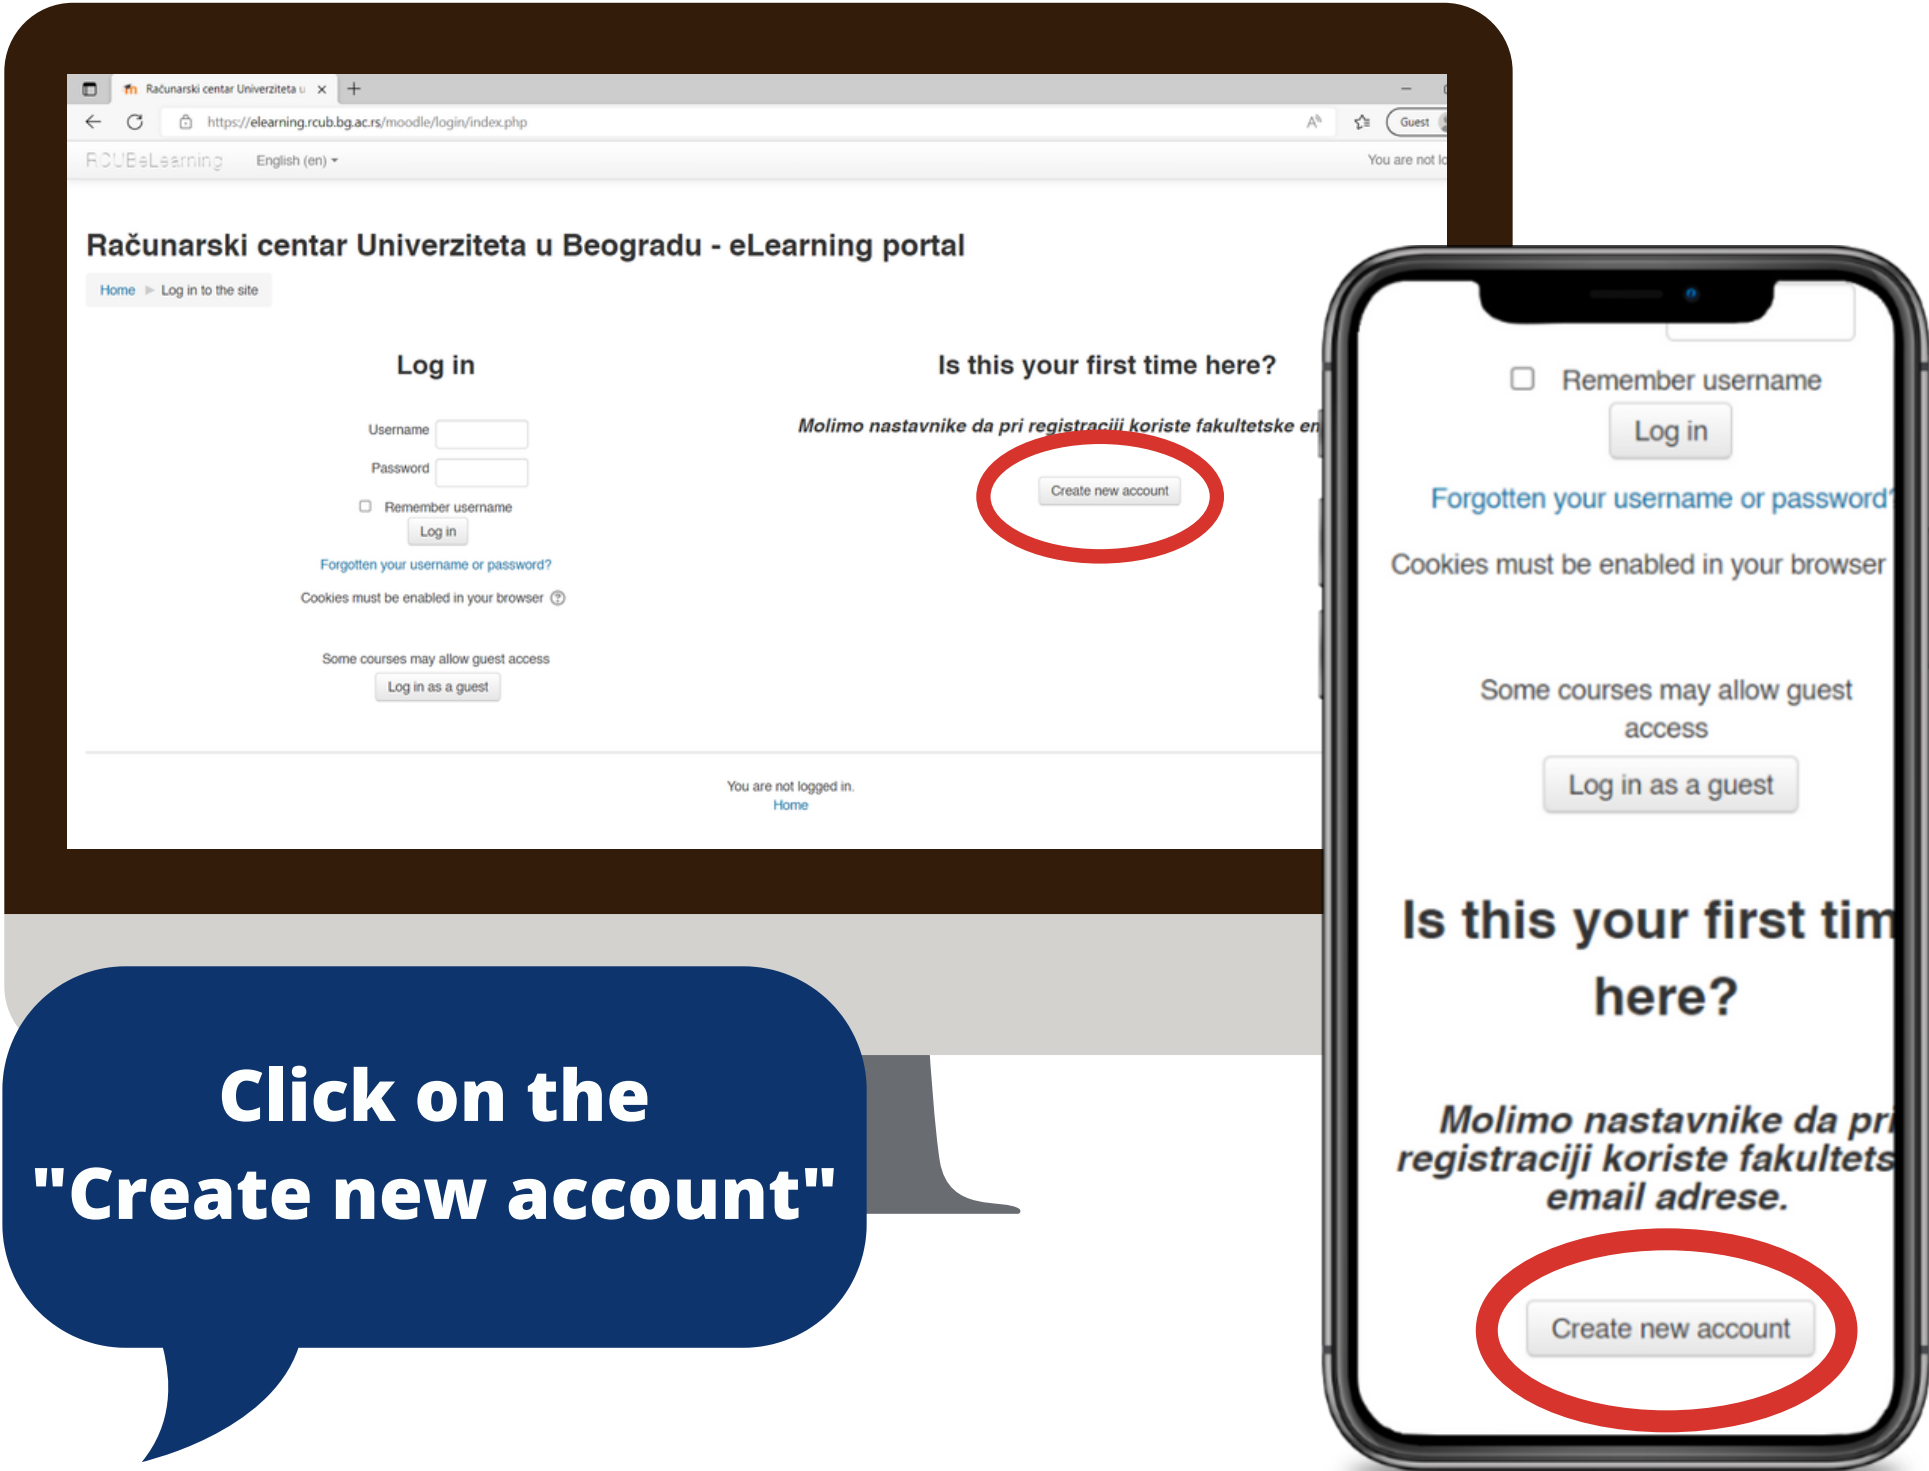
Računarski centar Univerziteta u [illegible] ×

https://elearning.rcub.bg.ac.rs/moodle/login/index.php

Guest

RCUBeLearning English (en) ▾

You are not l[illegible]

Računarski centar Univerziteta u Beogradu - eLearning portal

Home ► Log in to the site

Log in

Username

Password

Remember username

Log in

Forgotten your username or password?

Cookies must be enabled in your browser

Some courses may allow guest access

Log in as a guest

Is this your first time here?

Molimo nastavnike da pri registraciji koriste fakultetske e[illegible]

Create new account

You are not logged in.

Home

Remember username

Log in

Forgotten your username or password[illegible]

Cookies must be enabled in your browser

Some courses may allow guest access

Log in as a guest

Is this your first tim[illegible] here?

Molimo nastavnike da pr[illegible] registraciji koriste fakultets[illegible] email adrese.

Create new account

Click on the "Create new account"